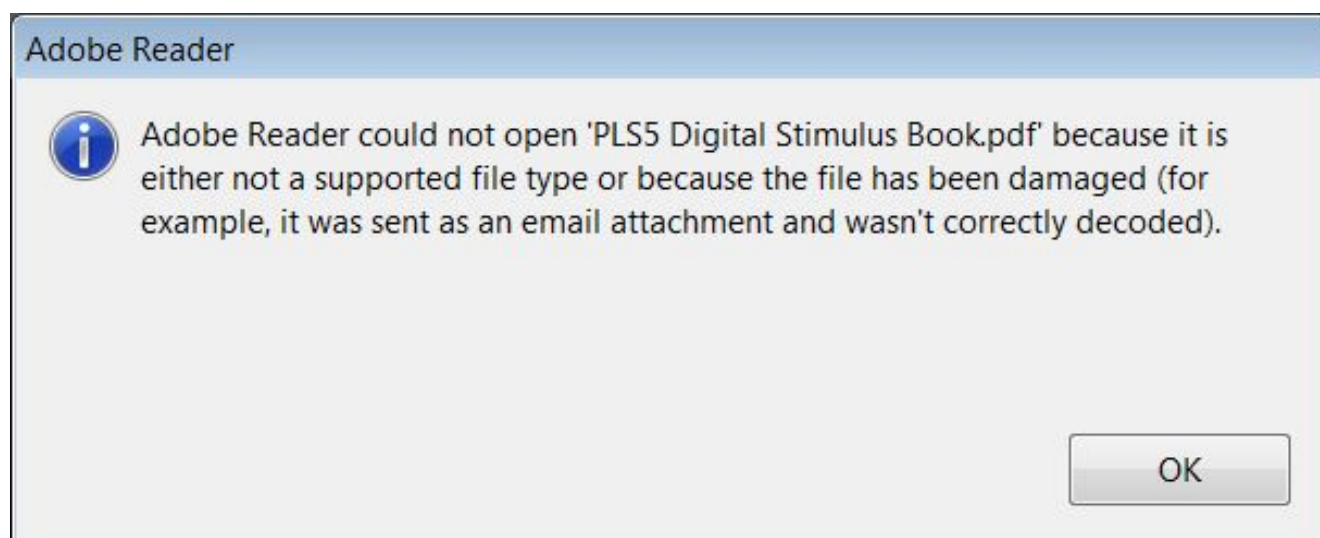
Adobe Reader

Adobe Reader could not open 'PLS5 Digital Stimulus Book.pdf' because it is either not a supported file type or because the file has been damaged (for example, it was sent as an email attachment and wasn't correctly decoded).

OK